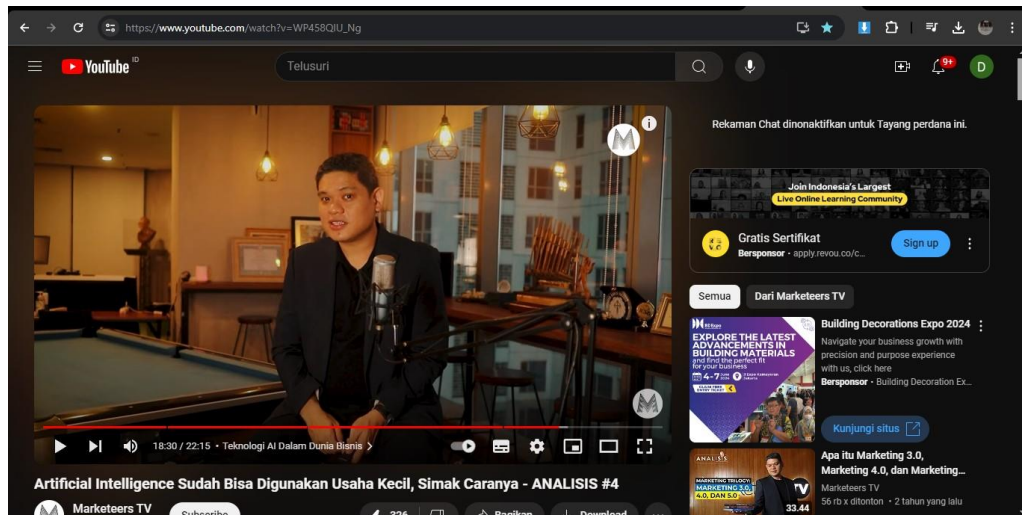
https://www.youtube.com/watch?v=WP458QIU_Ng

YouTube ID

Telusuri

9+

D

Rekaman Chat dinonaktifkan untuk Tayang perdana ini.

Join Indonesia's Largest
Live Online Learning Community

Gratis Sertifikat
Bersponsor · apply.revou.co/c...

Sign up

Semua

Dari Marketeers TV

EXPLORE THE LATEST ADVANCEMENTS IN BUILDING MATERIALS and find the perfect fit for your business

Building Decorations Expo 2024
Navigate your business growth with precision and purpose experience with us, click here
Bersponsor · Building Decoration Ex...

Kunjungi situs

Apa itu Marketing 3.0, Marketing 4.0, dan Marketing...
Marketeers TV
56 rb x ditonton · 2 tahun yang lalu

MARKETING TRILOGY: MARKETING 3.0, 4.0, DAN 5.0

33.44

18:30 / 22:15 · Teknologi AI Dalam Dunia Bisnis >

Artificial Intelligence Sudah Bisa Digunakan Usaha Kecil, Simak Caranya - ANALISIS #4

Marketeers TV

Subscribe

326

Bagikan

Download